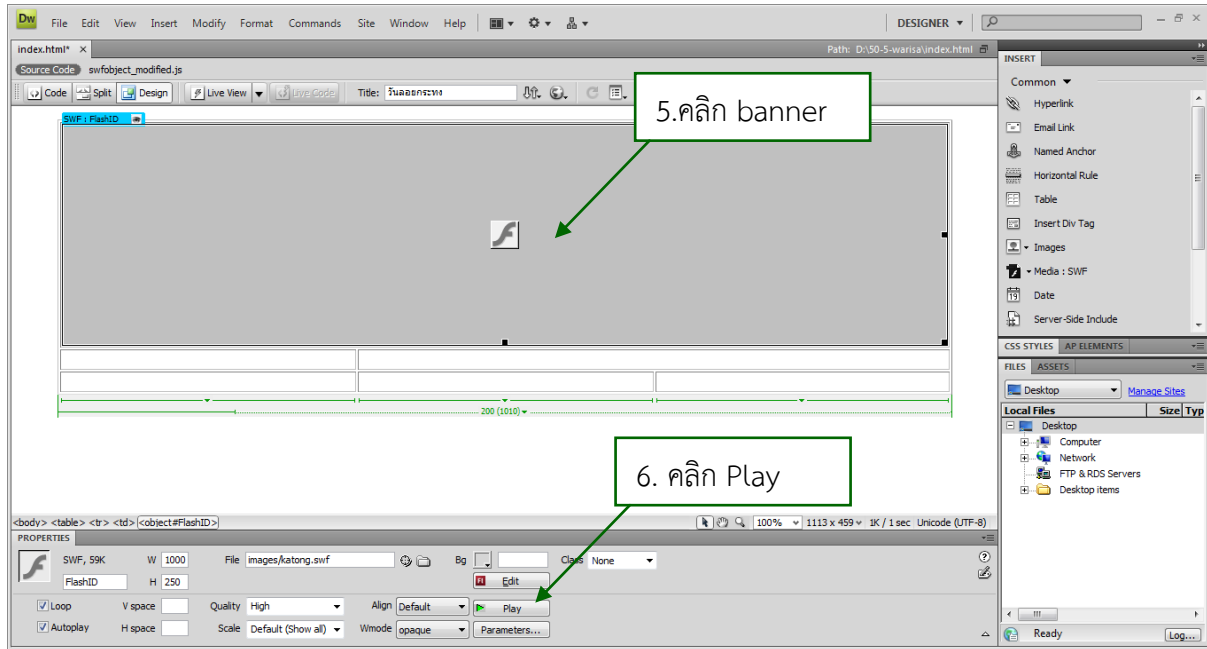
Dw File Edit View Insert Modify Format Commands Site Window Help DESIGNER

index.html* × Path: D:\50-5-warisa\index.html

Source Code swfobject_modified.js

Code Split Design Live View Live Code Title: วันลอยกระทง

SWF : FlashID

5.คลิก banner

200 (1010)

6. คลิก Play

<body> <table> <tr> <td> <object#FlashID> 100% 1113 x 459 1K / 1 sec Unicode (UTF-8)

PROPERTIES

SWF, 59K W 1000 File images/katong.swf Bg Class None
FlashID H 250 Edit
Loop V space Quality High Align Default Play
Autoplay H space Scale Default (Show all) Wmode opaque Parameters...

INSERT
Common
Hyperlink
Email Link
Named Anchor
Horizontal Rule
Table
Insert Div Tag
Images
Media : SWF
Date
Server-Side Include

CSS STYLES AP ELEMENTS
FILES ASSETS
Desktop Manage Sites
Local Files Size Typ
Desktop
Computer
Network
FTP & RDS Servers
Desktop items
Ready Log...